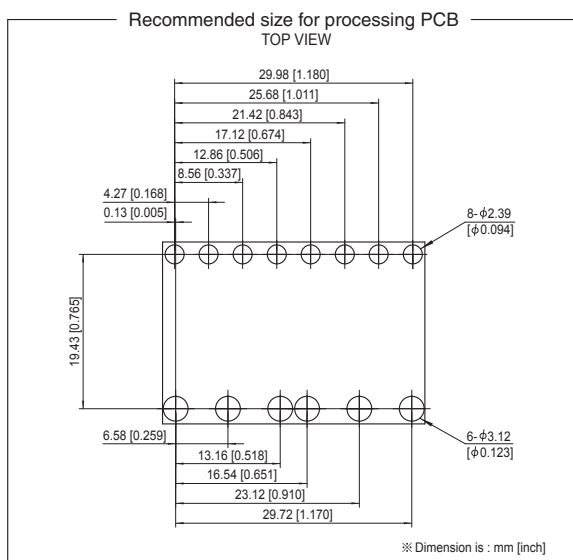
Recommended size for processing PCB
TOP VIEW

29.98 [1.180]
25.68 [1.011]
21.42 [0.843]
17.12 [0.674]
12.86 [0.506]
8.56 [0.337]
4.27 [0.168]
0.13 [0.005]

8-$\phi$2.39
[$\phi$0.094]

19.43 [0.765]

6.58 [0.259]
13.16 [0.518]
16.54 [0.651]
23.12 [0.910]
29.72 [1.170]

6-$\phi$3.12
[$\phi$0.123]

※ Dimension is : mm [inch]